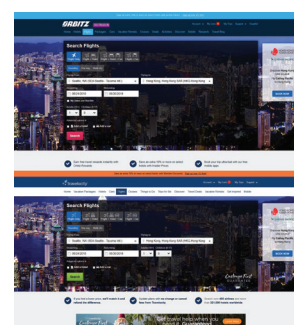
ORBITZ

Search Flights

Seattle, WA (SEA-Seattle - Tacoma Intl.)

Hong Kong, Hong Kong SAR (HKG-Hong Kong)

08/24/2018

09/08/2018

Search

Travelocity

Search Flights

Seattle, WA (SEA-Seattle - Tacoma Intl.)

Hong Kong, Hong Kong SAR (HKG-Hong Kong)

08/24/2018

09/08/2018

Search